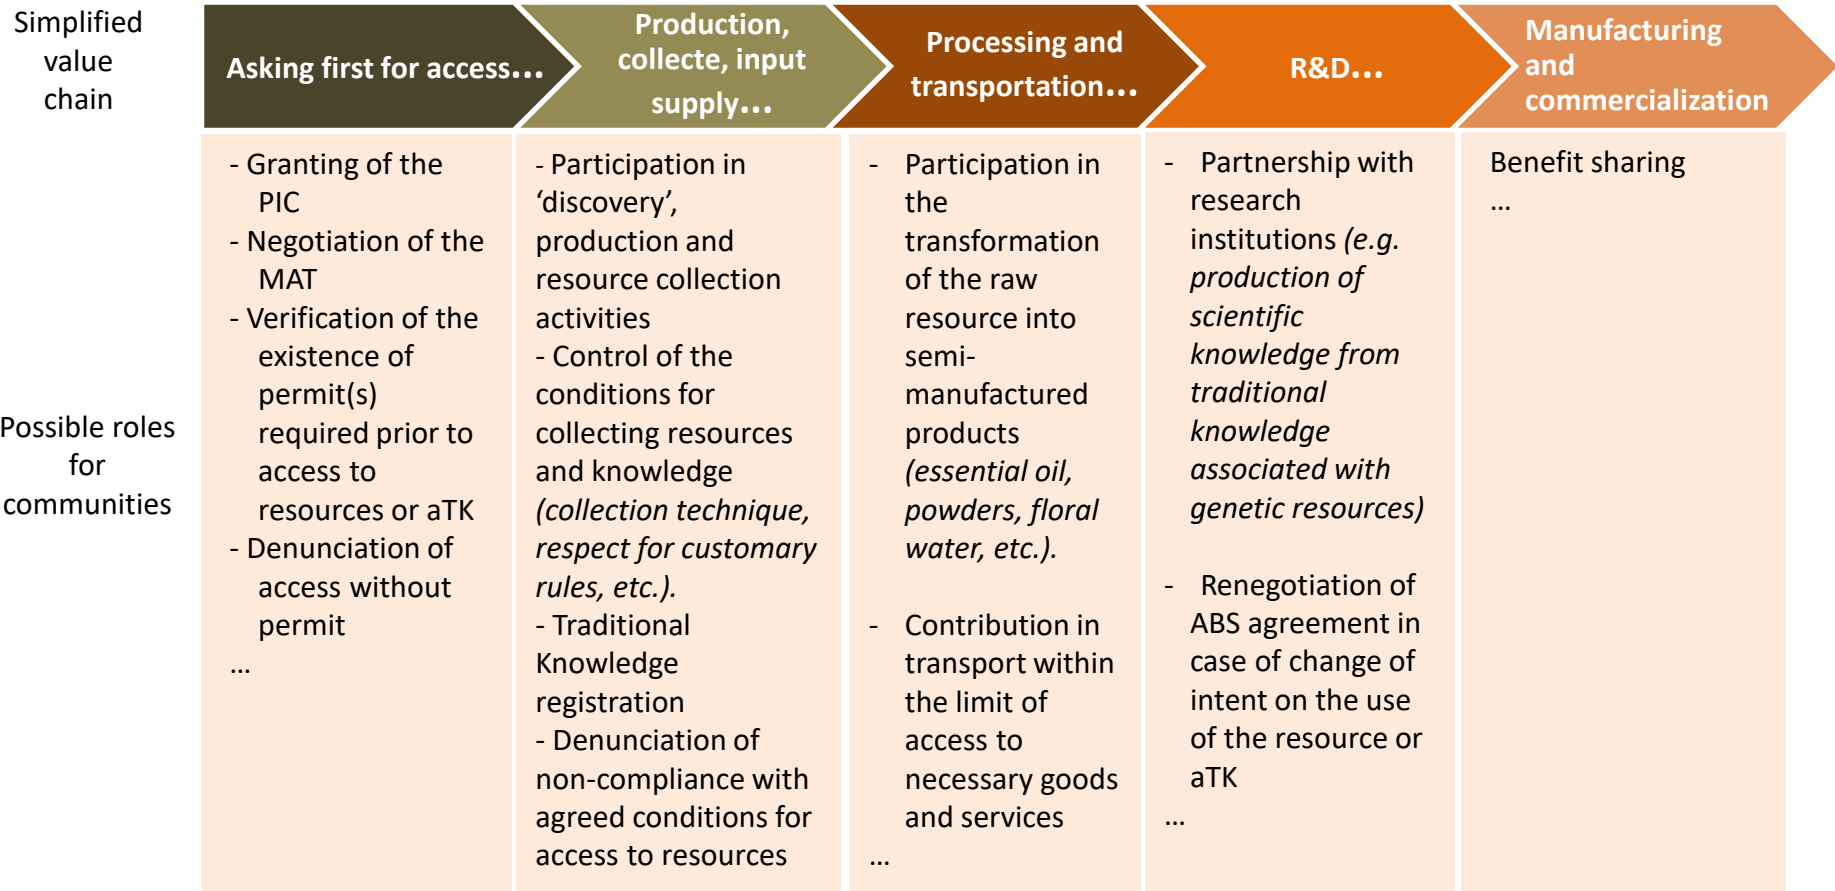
Simplified value chain

Asking first for access…

Production, collecte, input supply…

Processing and transportation…

R&D…

Manufacturing and commercialization

Possible roles for communities

- Granting of the PIC
- Negotiation of the MAT
- Verification of the existence of permit(s) required prior to access to resources or aTK
- Denunciation of access without permit
…

- Participation in 'discovery', production and resource collection activities
- Control of the conditions for collecting resources and knowledge *(collection technique, respect for customary rules, etc.).*
- Traditional Knowledge registration
- Denunciation of non-compliance with agreed conditions for access to resources

- Participation in the transformation of the raw resource into semi-manufactured products *(essential oil, powders, floral water, etc.).*

- Contribution in transport within the limit of access to necessary goods and services
…

- Partnership with research institutions *(e.g. production of scientific knowledge from traditional knowledge associated with genetic resources)*

- Renegotiation of ABS agreement in case of change of intent on the use of the resource or aTK
…

Benefit sharing
…